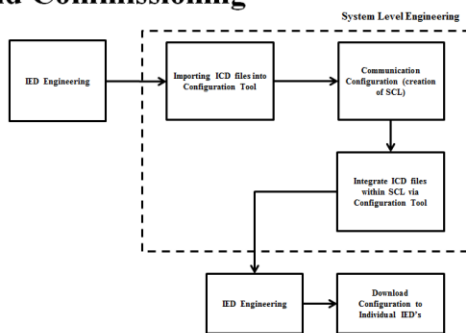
nd Commissioning

System Level Engineering

IED Engineering

Importing ICD files into Configuration Tool

Communication Configuration (creation of SCL)

Integrate ICD files within SCL via Configuration Tool

IED Engineering

Download Configuration to Individual IED's